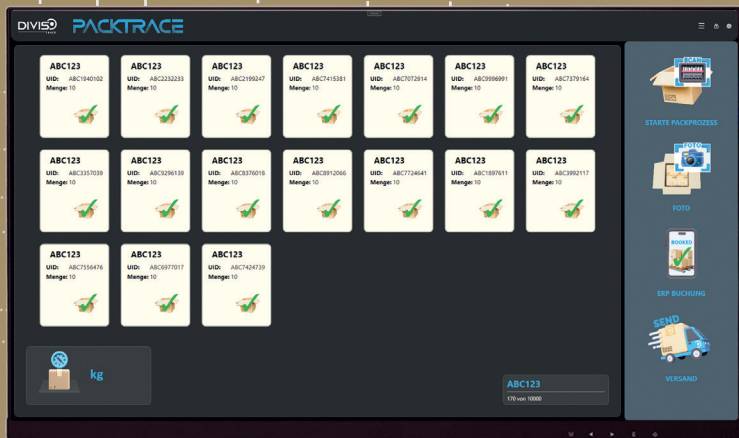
DIVISO PACKTRACE

ABC123
UID: ABC1940102
Menge: 10

ABC123
UID: ABC2232233
Menge: 10

ABC123
UID: ABC2199247
Menge: 10

ABC123
UID: ABC7415381
Menge: 10

ABC123
UID: ABC7072914
Menge: 10

ABC123
UID: ABC9096991
Menge: 10

ABC123
UID: ABC7379164
Menge: 10

ABC123
UID: ABC3357039
Menge: 10

ABC123
UID: ABC9296139
Menge: 10

ABC123
UID: ABC8376018
Menge: 10

ABC123
UID: ABC8912066
Menge: 10

ABC123
UID: ABC7724641
Menge: 10

ABC123
UID: ABC1897611
Menge: 10

ABC123
UID: ABC3992117
Menge: 10

ABC123
UID: ABC7556476
Menge: 10

ABC123
UID: ABC6977017
Menge: 10

ABC123
UID: ABC7424739
Menge: 10

kg

ABC123
170 von 10000

SCAN
STARTE PACKPROZESS

FOTO
FOTO

BOOKED
ERP BUCHUNG

SEND
VERSAND